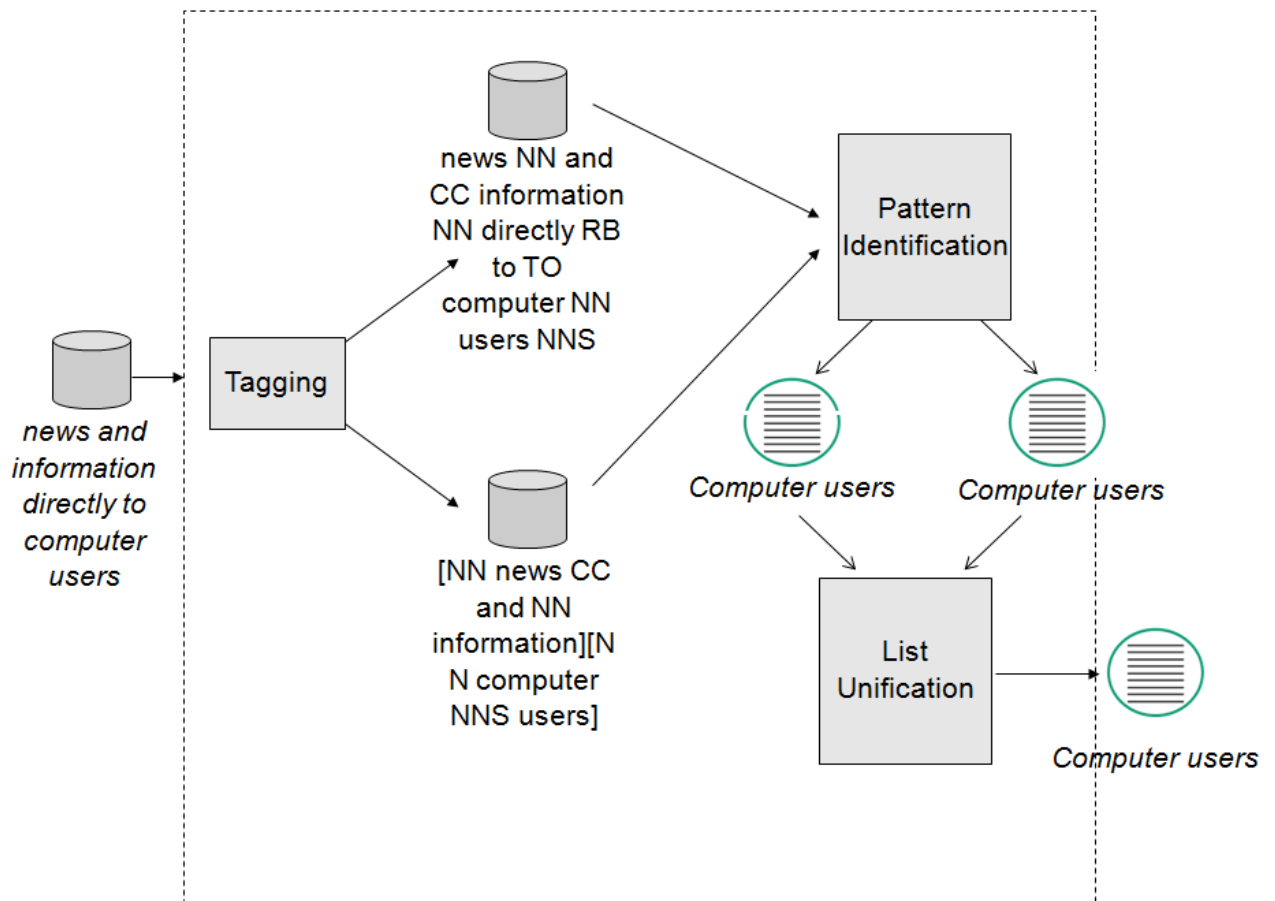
news and information directly to computer users

Tagging

news NN and CC information NN directly RB to TO computer NN users NNS

[NN news CC and NN information][NN computer NNS users]

Pattern Identification

Computer users

Computer users

List Unification

Computer users